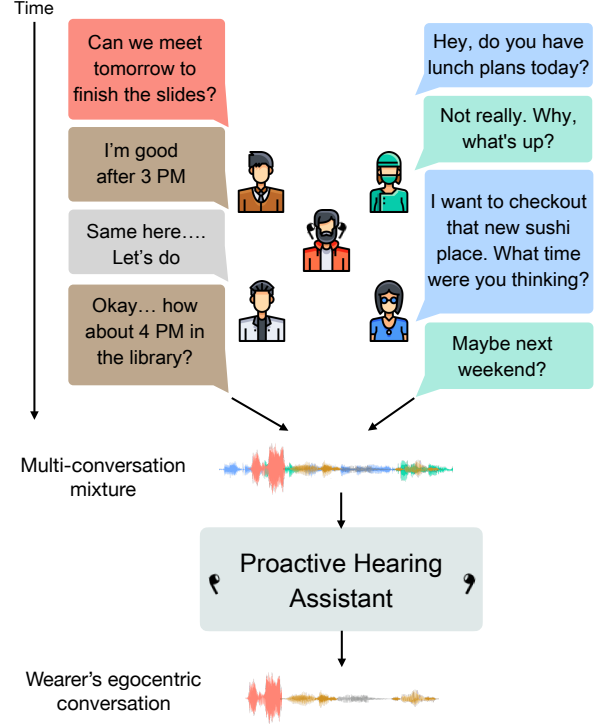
Time

Can we meet tomorrow to finish the slides?

I'm good after 3 PM

Same here…. Let's do

Okay… how about 4 PM in the library?

Hey, do you have lunch plans today?

Not really. Why, what's up?

I want to checkout that new sushi place. What time were you thinking?

Maybe next weekend?

Multi-conversation mixture

Proactive Hearing Assistant

Wearer's egocentric conversation